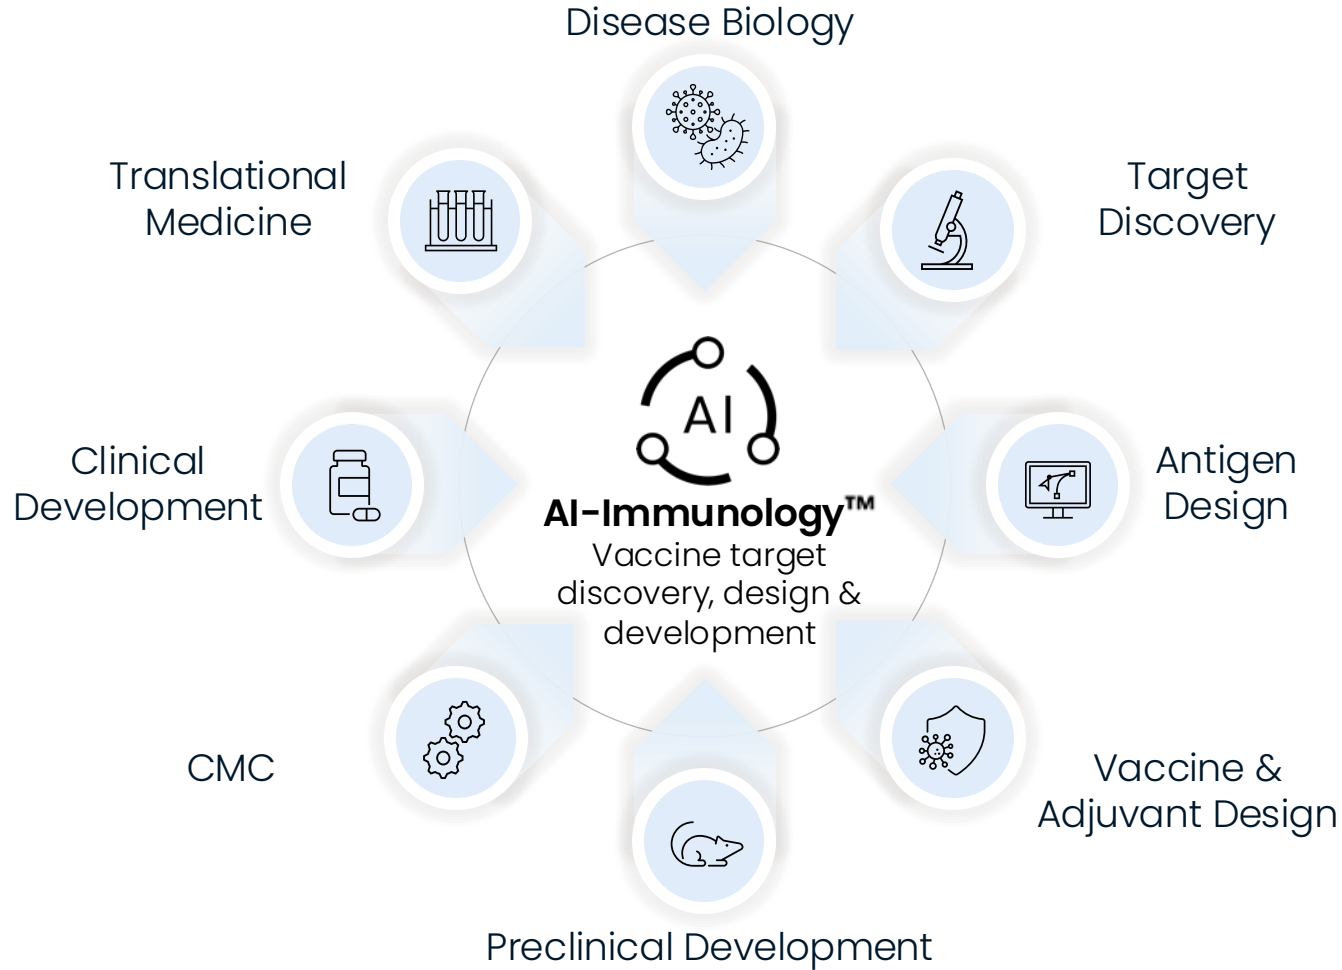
Disease Biology

Target Discovery

Antigen Design

Vaccine & Adjuvant Design

Preclinical Development

CMC

Clinical Development

Translational Medicine

AI

AI-Immunology™
Vaccine target discovery, design & development